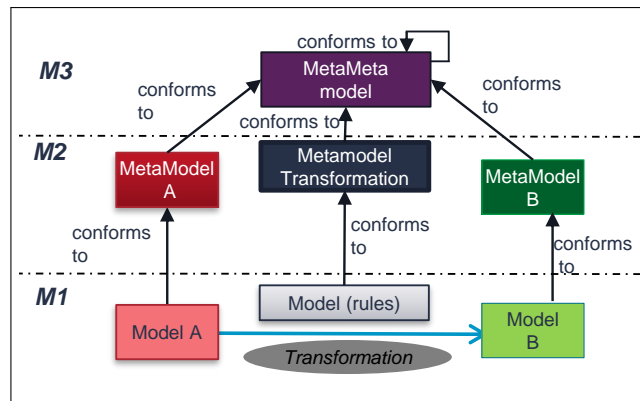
conforms to

M3

MetaMeta model

conforms to

conforms to

conforms to

M2

MetaModel A

Metamodel Transformation

MetaModel B

conforms to

conforms to

conforms to

M1

Model (rules)

Model A

Model B

Transformation